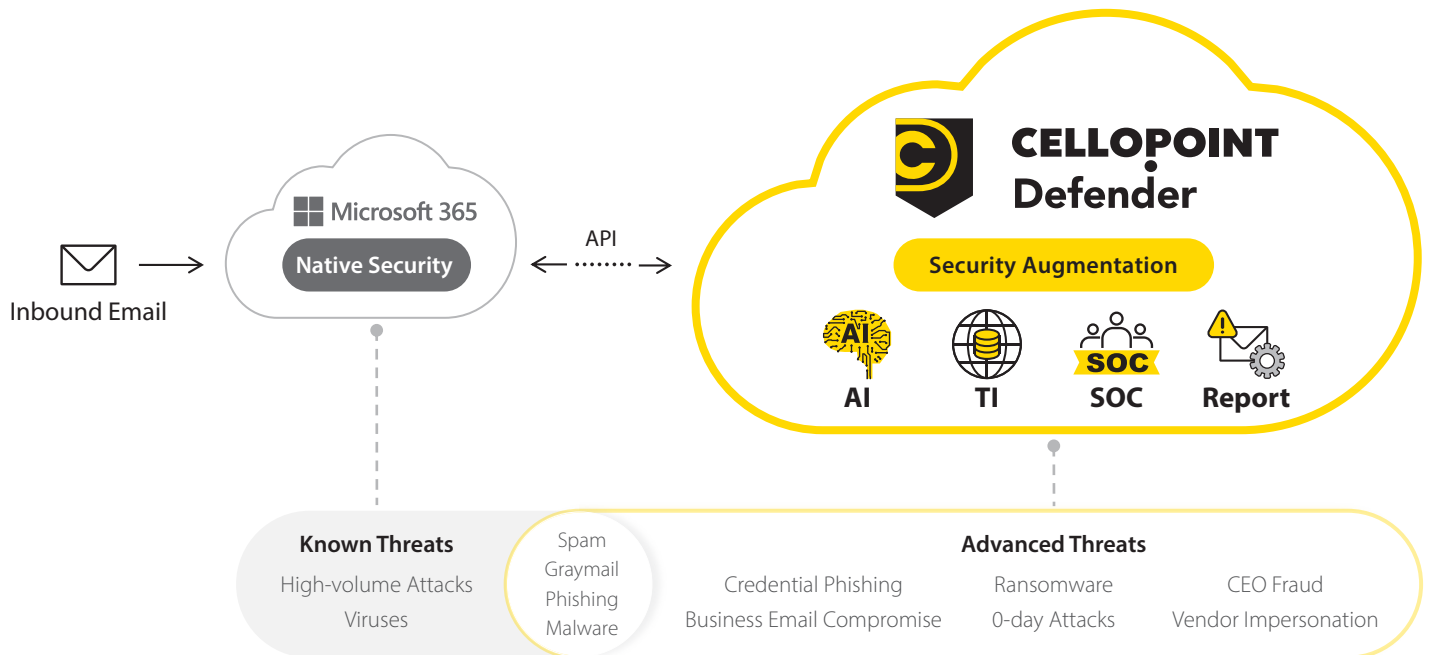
Inbound Email

Microsoft 365
Native Security

API

CELLOPOINT
Defender

Security Augmentation

AI
AI

TI

SOC
SOC

Report

Known Threats
High-volume Attacks
Viruses

Spam
Graymail
Phishing
Malware

Advanced Threats
Credential Phishing
Business Email Compromise
Ransomware
0-day Attacks
CEO Fraud
Vendor Impersonation